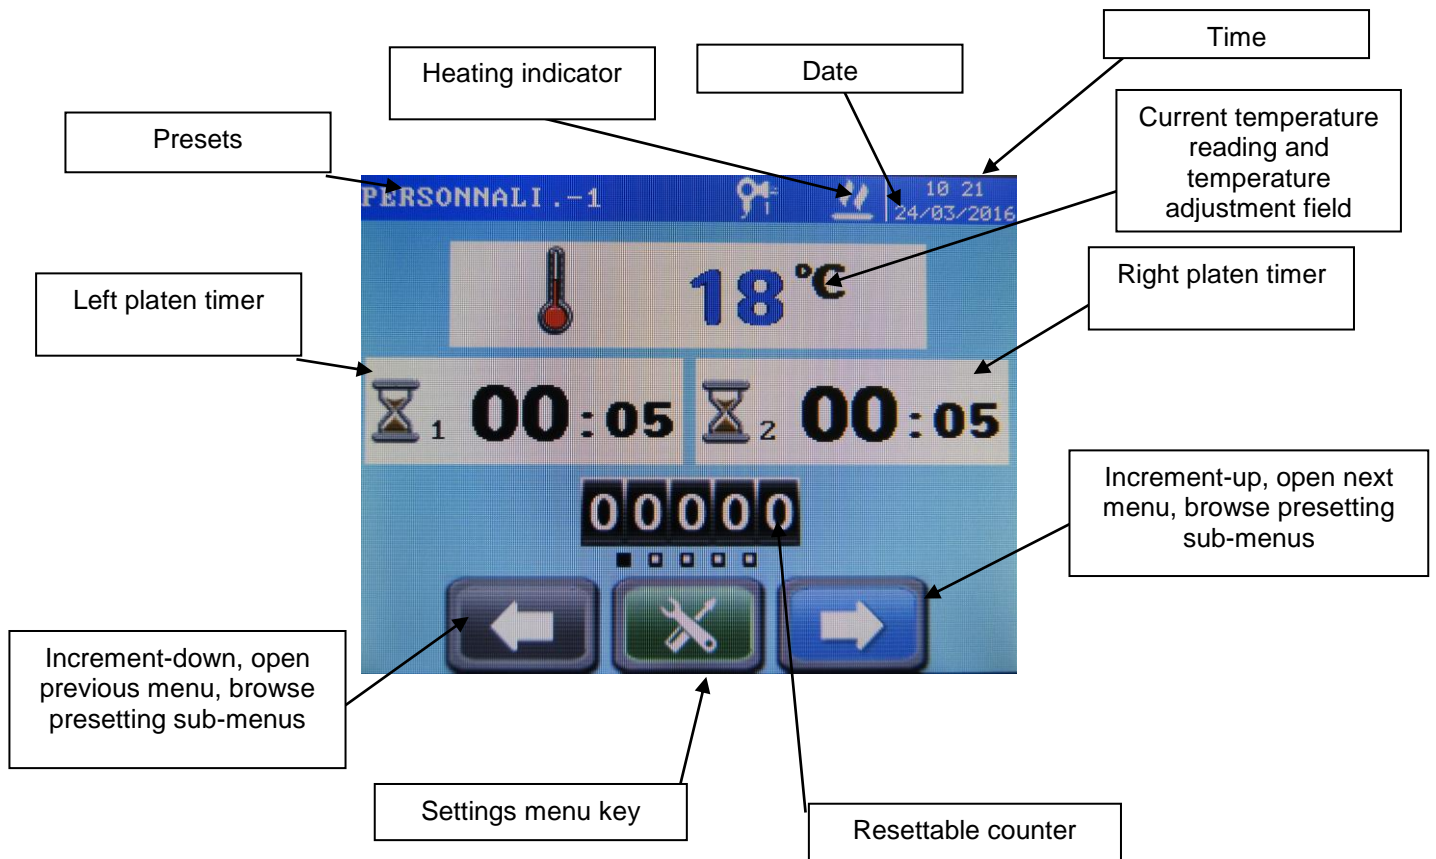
Time

Heating indicator

Date

Current temperature reading and temperature adjustment field

Presets

PERSONNALI.-1

10 21
24/03/2016

18 °C

Left platen timer

Right platen timer

1 00:05

2 00:05

Increment-up, open next menu, browse presetting sub-menus

00000

Increment-down, open previous menu, browse presetting sub-menus

Settings menu key

Resettable counter